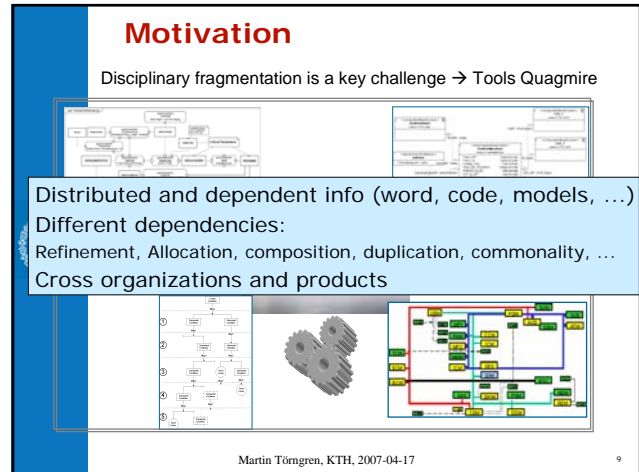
Motivation

Disciplinary fragmentation is a key challenge → Tools Quagmire

Distributed and dependent info (word, code, models, …)
Different dependencies:
Refinement, Allocation, composition, duplication, commonality, …
Cross organizations and products

Martin Törngren, KTH, 2007-04-17

9